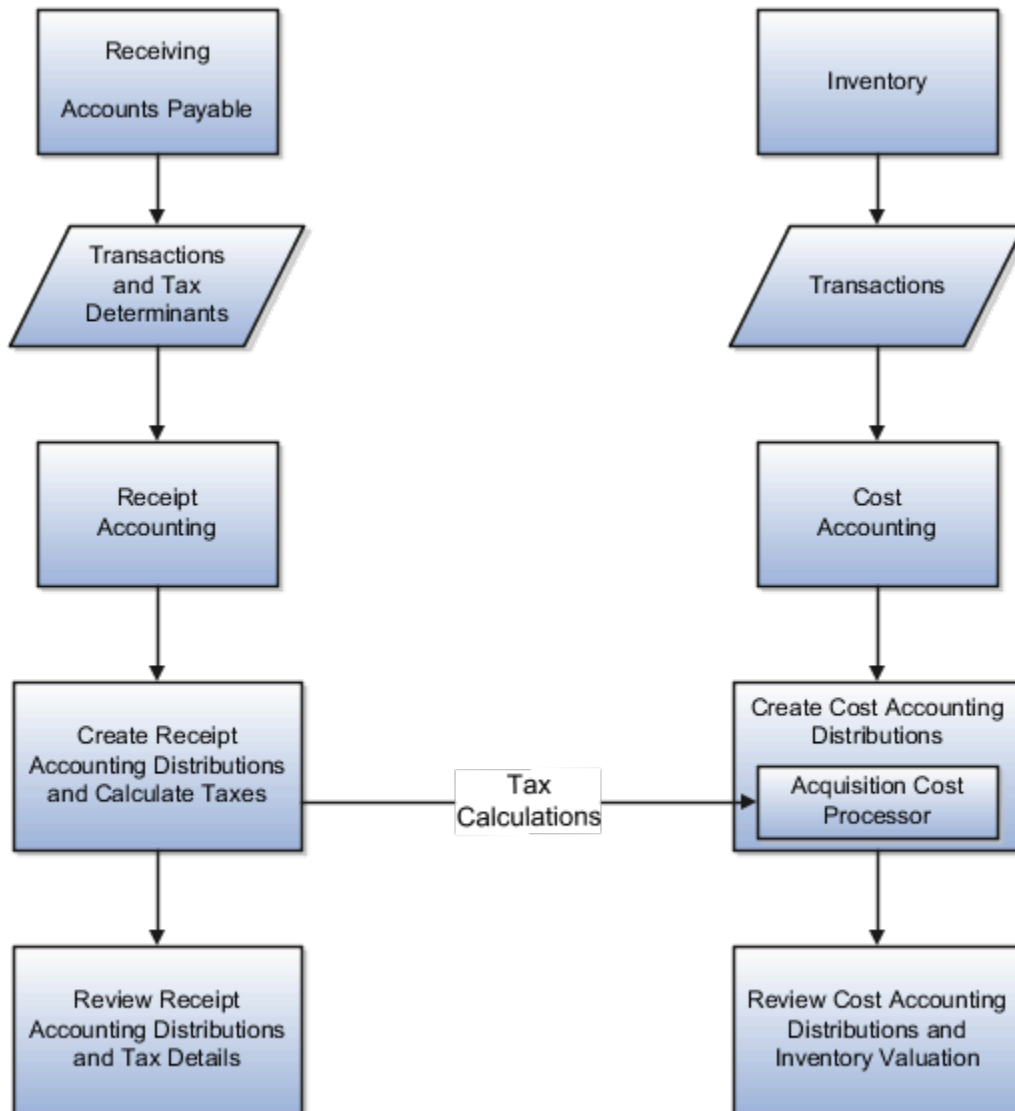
Receiving

Accounts Payable

Transactions and Tax Determinants

Receipt Accounting

Create Receipt Accounting Distributions and Calculate Taxes

Review Receipt Accounting Distributions and Tax Details

Tax Calculations

Inventory

Transactions

Cost Accounting

Create Cost Accounting Distributions

Acquisition Cost Processor

Review Cost Accounting Distributions and Inventory Valuation